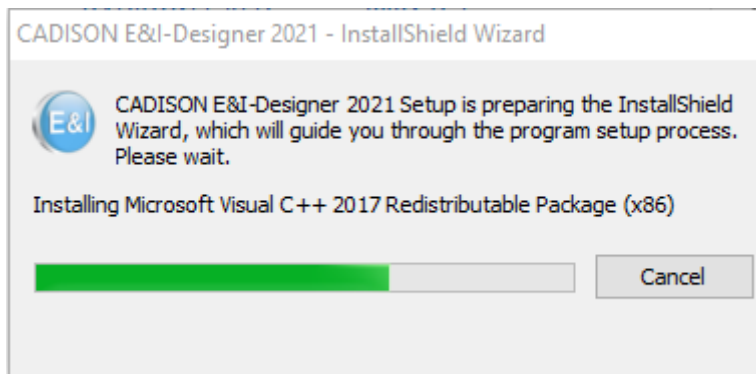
CADISON E&I-Designer 2021 - InstallShield Wizard

E&I

CADISON E&I-Designer 2021 Setup is preparing the InstallShield Wizard, which will guide you through the program setup process. Please wait.

Installing Microsoft Visual C++ 2017 Redistributable Package (x86)

Cancel